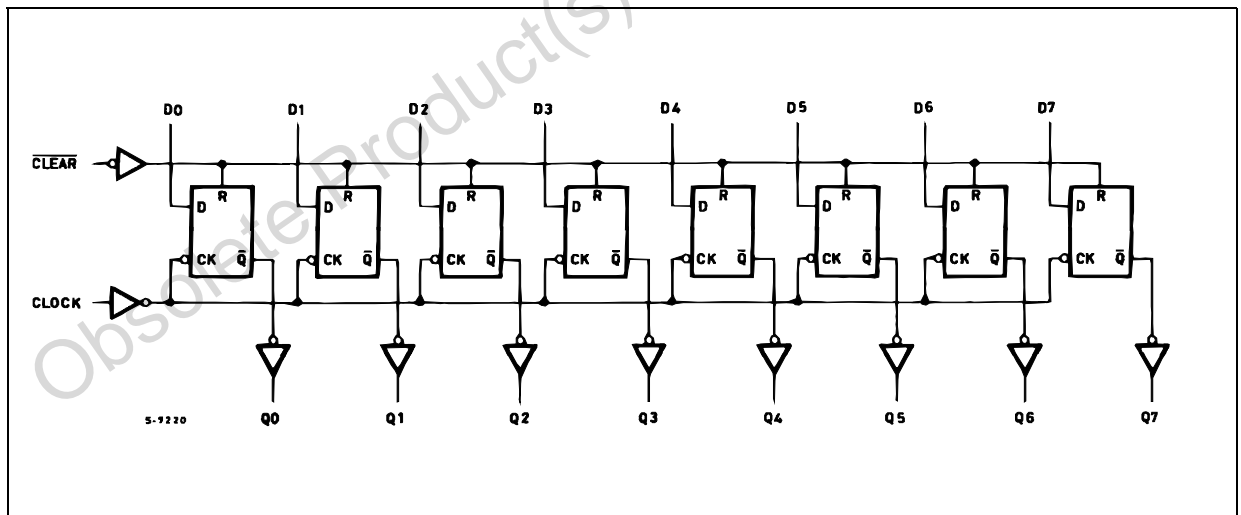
Obsolete Product(s)

D0 D1 D2 D3 D4 D5 D6 D7

$\overline{CLEAR}$

D R
CK $\bar{Q}$

D R
CK $\bar{Q}$

D R
CK $\bar{Q}$

D R
CK $\bar{Q}$

D R
CK $\bar{Q}$

D R
CK $\bar{Q}$

D R
CK $\bar{Q}$

D R
CK $\bar{Q}$

CLOCK

5-9220

Q0 Q1 Q2 Q3 Q4 Q5 Q6 Q7